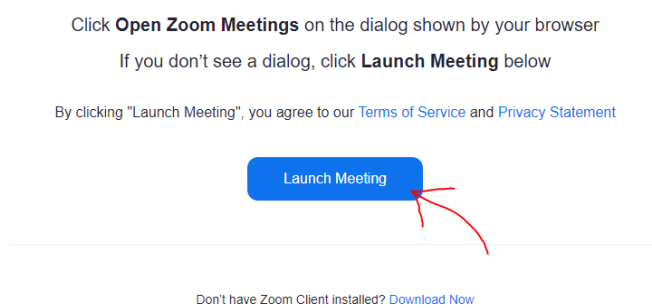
Click **Open Zoom Meetings** on the dialog shown by your browser

If you don't see a dialog, click **Launch Meeting** below

By clicking "Launch Meeting", you agree to our Terms of Service and Privacy Statement

Launch Meeting

Don't have Zoom Client installed? Download Now